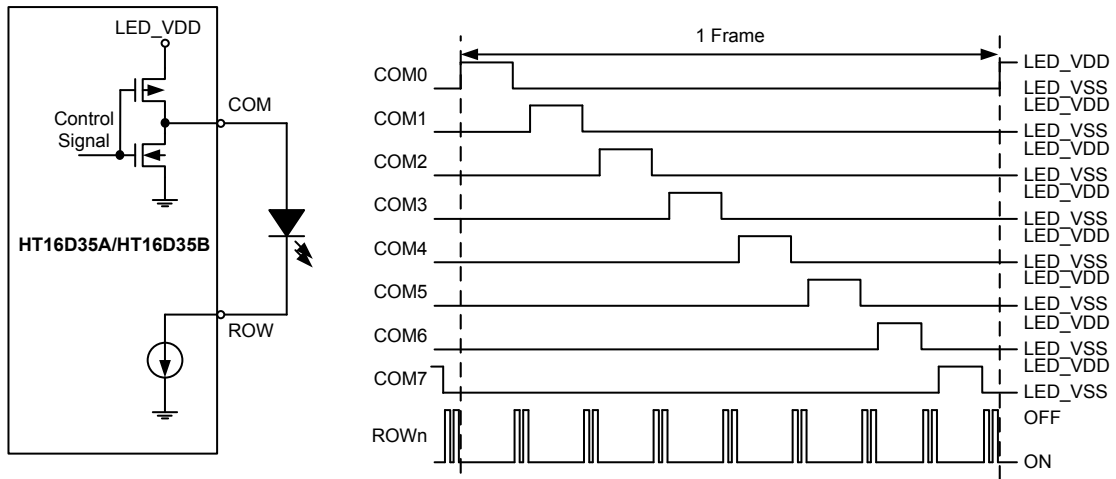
LED_VDD

Control Signal

COM

HT16D35A/HT16D35B

ROW

1 Frame

COM0
COM1
COM2
COM3
COM4
COM5
COM6
COM7
ROWn

LED_VDD
LED_VSS
LED_VDD
LED_VSS
LED_VDD
LED_VSS
LED_VDD
LED_VSS
LED_VDD
LED_VSS
LED_VDD
LED_VSS
LED_VDD
LED_VSS
LED_VDD
LED_VSS
OFF
ON